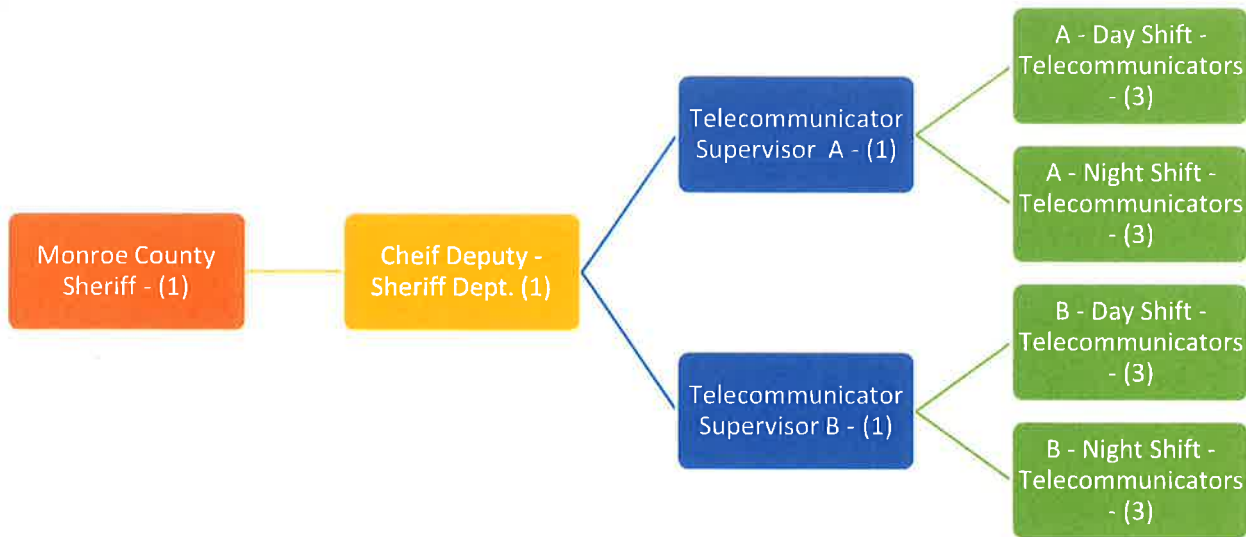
Monroe County Sheriff - (1)

Cheif Deputy - Sheriff Dept. (1)

Telecommunicator Supervisor A - (1)

A - Day Shift - Telecommunicators - (3)

A - Night Shift - Telecommunicators - (3)

Telecommunicator Supervisor B - (1)

B - Day Shift - Telecommunicators - (3)

B - Night Shift - Telecommunicators - (3)